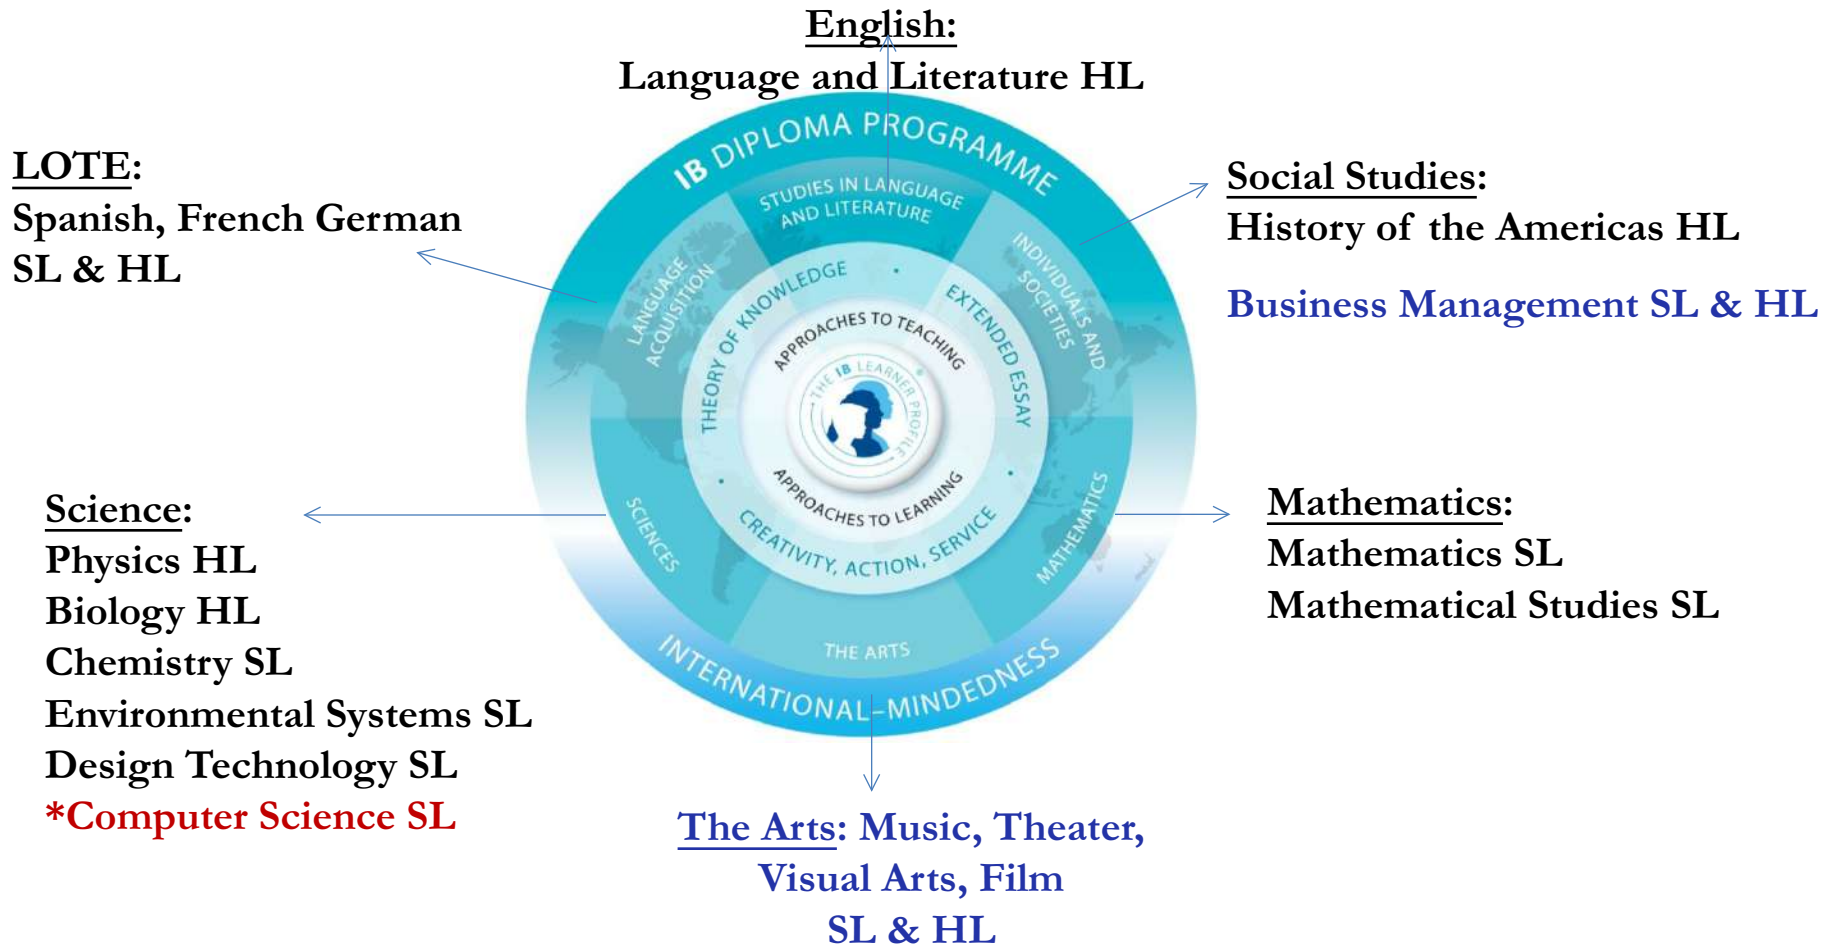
English:
Language and Literature HL

LOTE:
Spanish, French German
SL & HL

Social Studies:
History of the Americas HL

Business Management SL & HL

IB DIPLOMA PROGRAMME

STUDIES IN LANGUAGE AND LITERATURE

LANGUAGE ACQUISITION

INDIVIDUALS AND SOCIETIES

THEORY OF KNOWLEDGE

EXTENDED ESSAY

APPROACHES TO TEACHING

THE IB LEARNER PROFILE

APPROACHES TO LEARNING

CREATIVITY, ACTION, SERVICE

SCIENCES

MATHEMATICS

THE ARTS

INTERNATIONAL-MINDEDNESS

Science:
Physics HL
Biology HL
Chemistry SL
Environmental Systems SL
Design Technology SL
*Computer Science SL

Mathematics:
Mathematics SL
Mathematical Studies SL

The Arts: Music, Theater, Visual Arts, Film
SL & HL